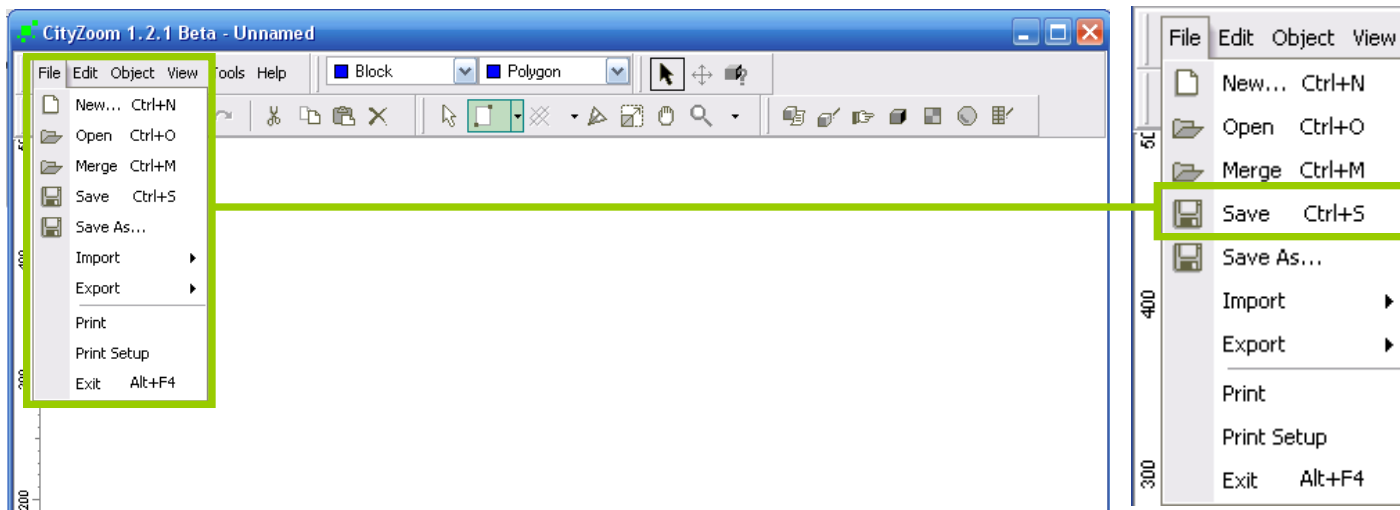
CityZoom 1.2.1 Beta - Unnamed

File Edit Object View Tools Help

Block Polygon

New... Ctrl+N
Open Ctrl+O
Merge Ctrl+M
Save Ctrl+S
Save As...
Import
Export
Print
Print Setup
Exit Alt+F4

500
400
300
200

File Edit Object View

New... Ctrl+N
Open Ctrl+O
Merge Ctrl+M
Save Ctrl+S
Save As...
Import
Export
Print
Print Setup
Exit Alt+F4

500
400
300